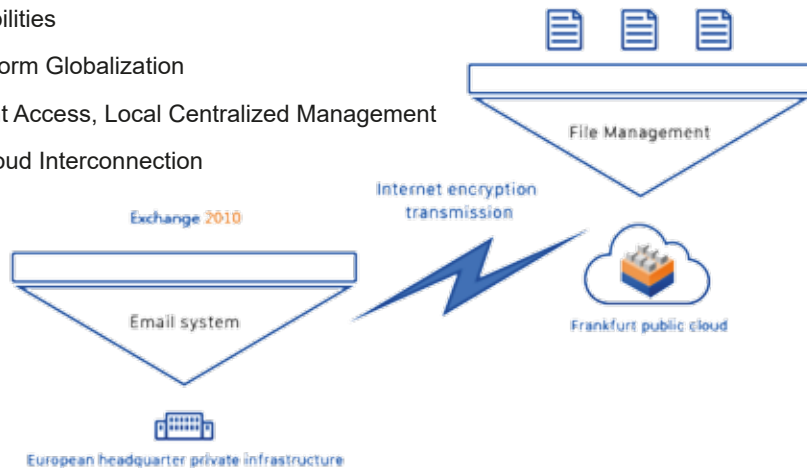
bilities

orm Globalization

t Access, Local Centralized Management

oud Interconnection

Internet encryption transmission

File Management

Exchange 2010

Email system

Frankfurt public cloud

European headquarter private infrastructure